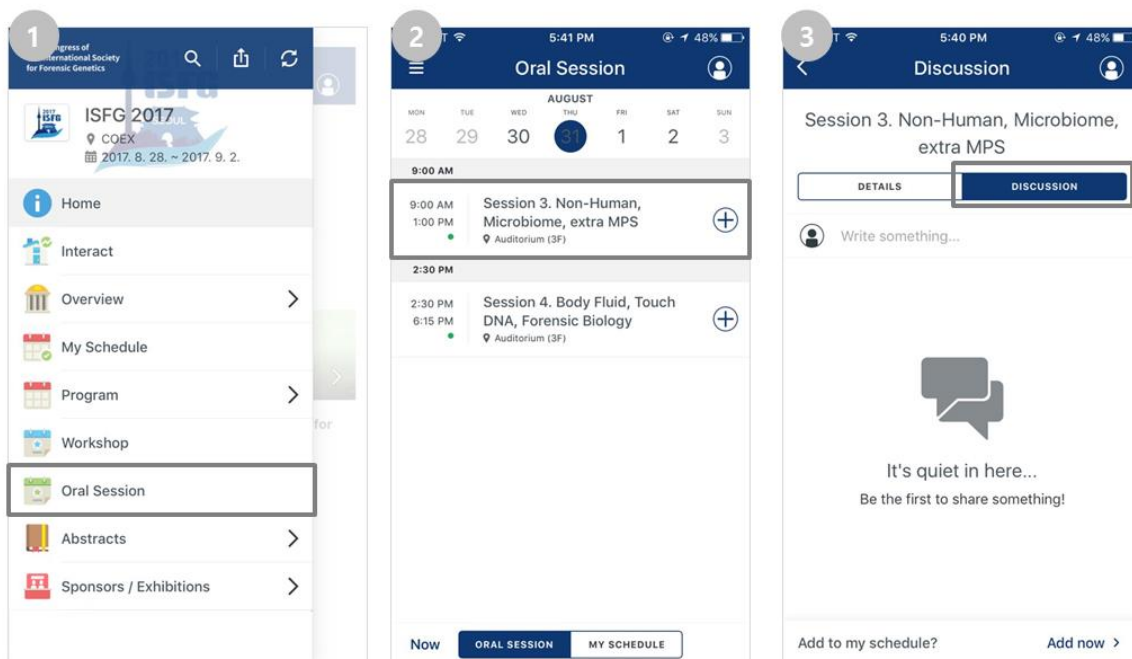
1

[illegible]ngress of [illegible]nternational Society for Forensic Genetics

ISFG 2017
COEX
2017. 8. 28. ~ 2017. 9. 2.

Home
Interact
Overview
My Schedule
Program
Workshop
Oral Session
Abstracts
Sponsors / Exhibitions

for

2

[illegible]T 5:41 PM 48%
Oral Session

AUGUST
| MON | TUE | WED | THU | FRI | SAT | SUN |
|---|---|---|---|---|---|---|
| 28 | 29 | 30 | 31 | 1 | 2 | 3 |

9:00 AM
9:00 AM 1:00 PM Session 3. Non-Human, Microbiome, extra MPS
Auditorium (3F)

2:30 PM
2:30 PM 6:15 PM Session 4. Body Fluid, Touch DNA, Forensic Biology
Auditorium (3F)

Now ORAL SESSION MY SCHEDULE

3

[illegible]T 5:40 PM 48%
Discussion

Session 3. Non-Human, Microbiome, extra MPS

DETAILS DISCUSSION

Write something...

It's quiet in here...
Be the first to share something!

Add to my schedule? Add now >